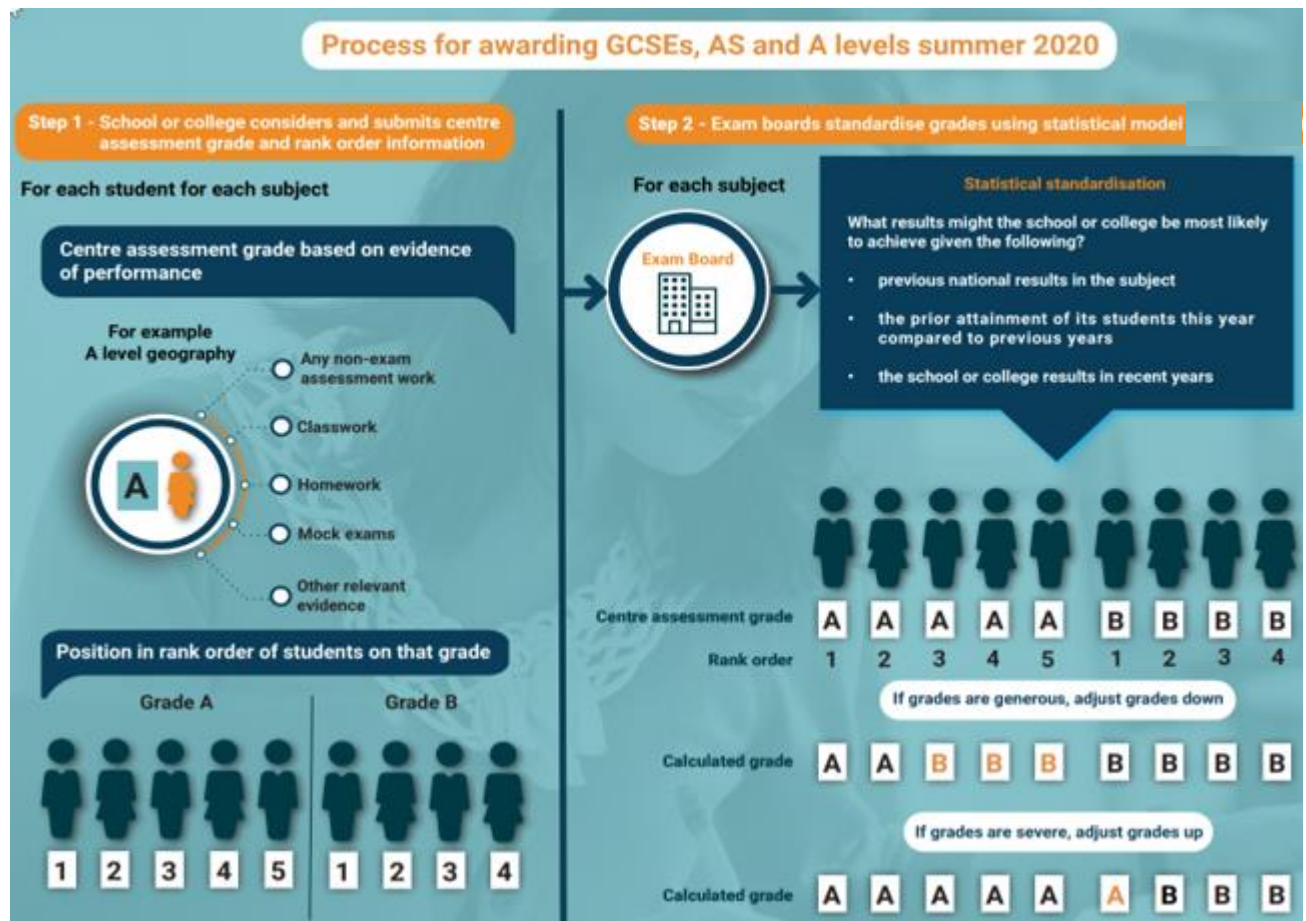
Process for awarding GCSEs, AS and A levels summer 2020

Step 1 - School or college considers and submits centre assessment grade and rank order information

For each student for each subject

Centre assessment grade based on evidence of performance

For example
A level geography

Any non-exam assessment work

Classwork

Homework

Mock exams

Other relevant evidence

A

Position in rank order of students on that grade

Grade A

1 2 3 4 5

Grade B

1 2 3 4

Step 2 - Exam boards standardise grades using statistical model

For each subject

Exam Board

Statistical standardisation

What results might the school or college be most likely to achieve given the following?

• previous national results in the subject
• the prior attainment of its students this year compared to previous years
• the school or college results in recent years

| Centre assessment grade | A | A | A | A | A | B | B | B | B |
|---|---|---|---|---|---|---|---|---|---|
| Rank order | 1 | 2 | 3 | 4 | 5 | 1 | 2 | 3 | 4 |

If grades are generous, adjust grades down

| Calculated grade | A | A | B | B | B | B | B | B | B |
|---|---|---|---|---|---|---|---|---|---|

If grades are severe, adjust grades up

| Calculated grade | A | A | A | A | A | A | B | B | B |
|---|---|---|---|---|---|---|---|---|---|